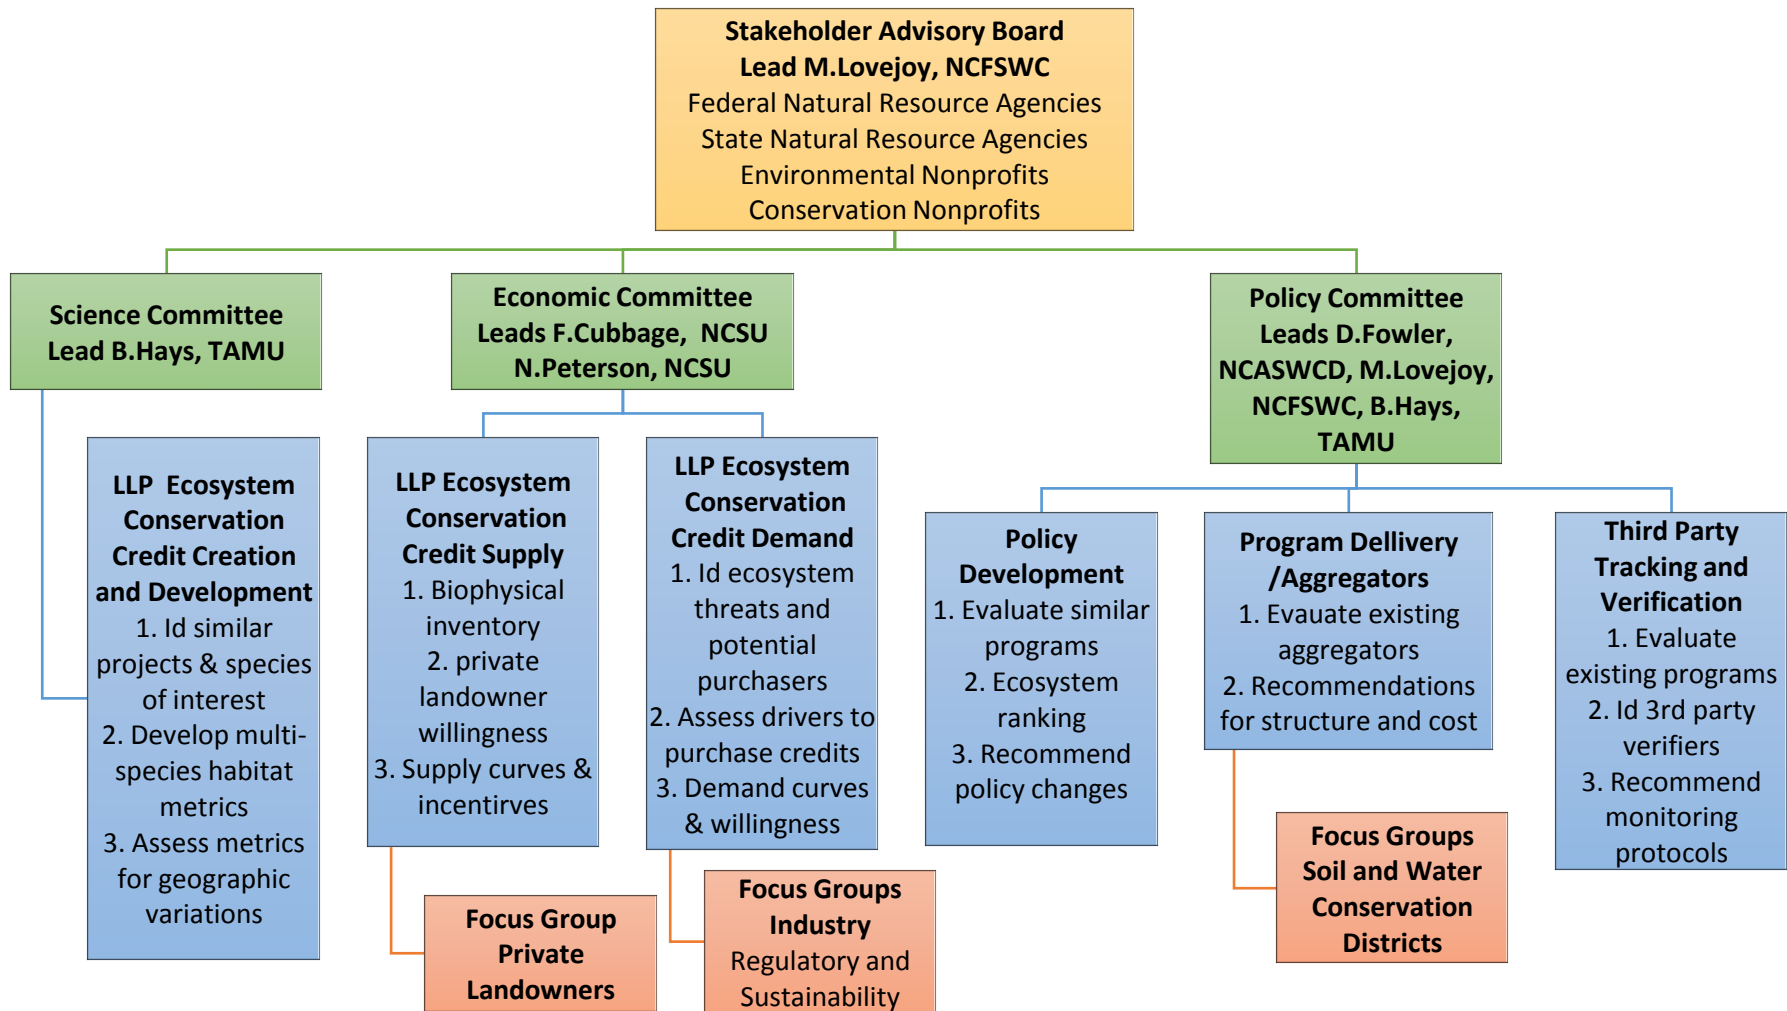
Stakeholder Advisory Board
Lead M.Lovejoy, NCFSWC
Federal Natural Resource Agencies
State Natural Resource Agencies
Environmental Nonprofits
Conservation Nonprofits

Science Committee
Lead B.Hays, TAMU

Economic Committee
Leads F.Cubbage, NCSU
N.Peterson, NCSU

Policy Committee
Leads D.Fowler, NCASWCD, M.Lovejoy, NCFSWC, B.Hays, TAMU

LLP Ecosystem Conservation Credit Creation and Development
1. Id similar projects & species of interest
2. Develop multi-species habitat metrics
3. Assess metrics for geographic variations

LLP Ecosystem Conservation Credit Supply
1. Biophysical inventory
2. private landowner willingness
3. Supply curves & incentirves

LLP Ecosystem Conservation Credit Demand
1. Id ecosystem threats and potential purchasers
2. Assess drivers to purchase credits
3. Demand curves & willingness

Policy Development
1. Evaluate similar programs
2. Ecosystem ranking
3. Recommend policy changes

Program Dellivery /Aggregators
1. Evauate existing aggregators
2. Recommendations for structure and cost

Third Party Tracking and Verification
1. Evaluate existing programs
2. Id 3rd party verifiers
3. Recommend monitoring protocols

Focus Group
Private
Landowners

Focus Groups
Industry
Regulatory and Sustainability

Focus Groups
Soil and Water Conservation Districts